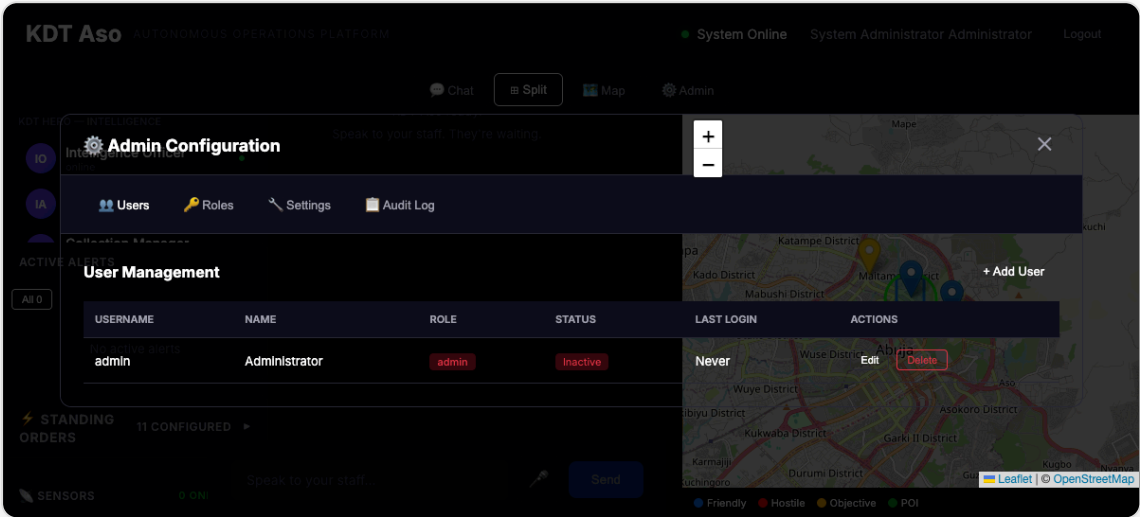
KDT Aso AUTONOMOUS OPERATIONS PLATFORM

System Online System Administrator Administrator Logout

Chat Split Map Admin

KDT HERO — INTELLIGENCE

IO Intelligence Officer

IA

Collection Manager

ACTIVE ALERTS

All 0

No active alerts

Speak to your staff. They're waiting.

STANDING ORDERS 11 CONFIGURED

SENSORS 0 ON

Speak to your staff... Send

Admin Configuration

Users Roles Settings Audit Log

User Management + Add User

| USERNAME | NAME | ROLE | STATUS | LAST LOGIN | ACTIONS |
|---|---|---|---|---|---|
| admin | Administrator | admin | Inactive | Never | Edit Delete |

+
−

Mape
Katampe District
Kado District
Maitama
Mabushi District
Wuse District
Abuja
Wuye District
Asokoro District
Gbibiyu District
Kukwaba District
Garki II District
Karmajiji
Durumi District
Kugbo
Tuchingoro
Kuchi

Leaflet | © OpenStreetMap

Friendly Hostile Objective POI